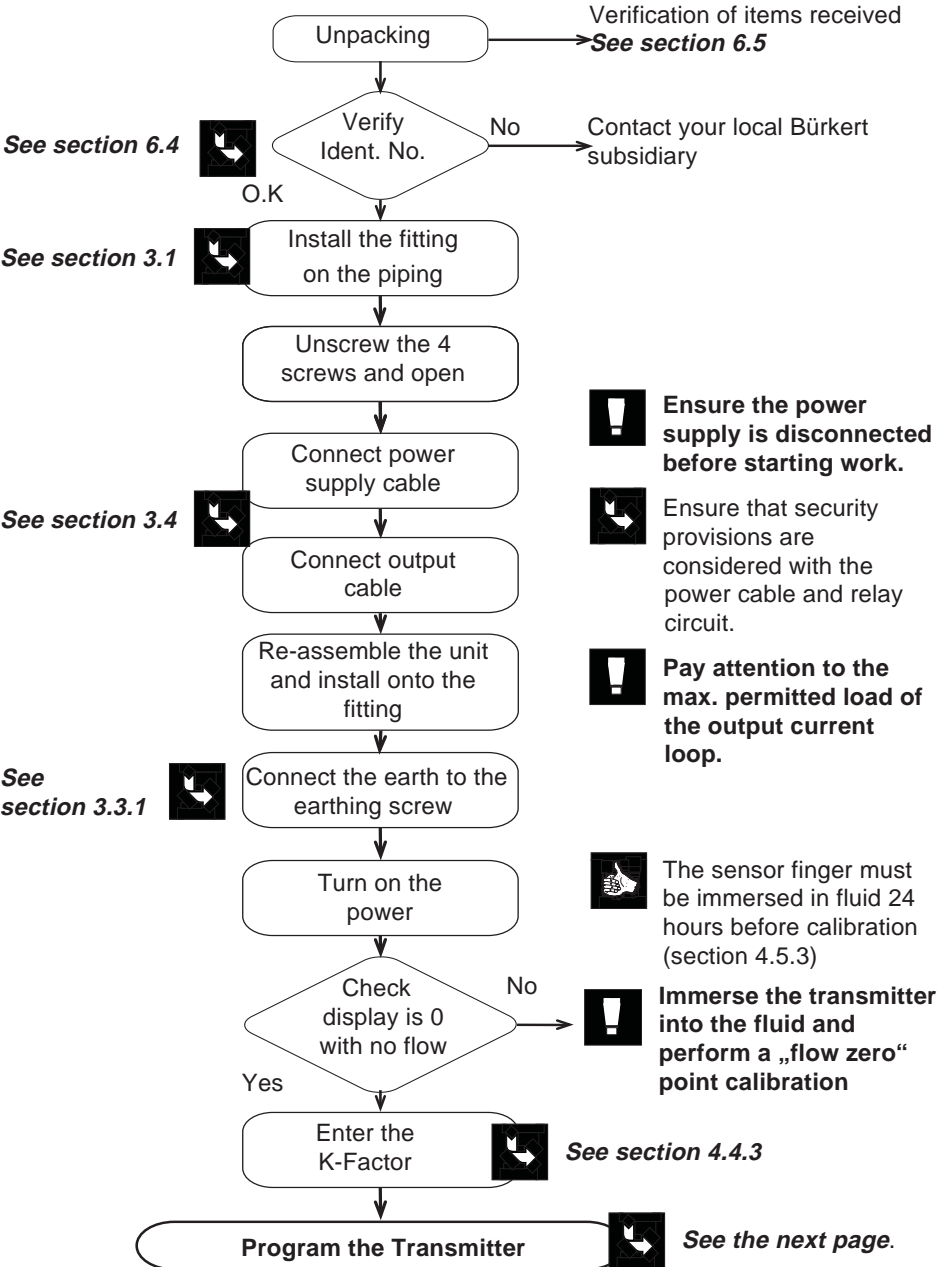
Unpacking

Verification of items received
See section 6.5

See section 6.4

Verify Ident. No.

No

Contact your local Bürkert subsidiary

O.K

See section 3.1

Install the fitting on the piping

Unscrew the 4 screws and open

Ensure the power supply is disconnected before starting work.

Connect power supply cable

See section 3.4

Ensure that security provisions are considered with the power cable and relay circuit.

Connect output cable

Re-assemble the unit and install onto the fitting

Pay attention to the max. permitted load of the output current loop.

See section 3.3.1

Connect the earth to the earthing screw

Turn on the power

The sensor finger must be immersed in fluid 24 hours before calibration (section 4.5.3)

Check display is 0 with no flow

No

Immerse the transmitter into the fluid and perform a „flow zero" point calibration

Yes

Enter the K-Factor

See section 4.4.3

Program the Transmitter

See the next page.